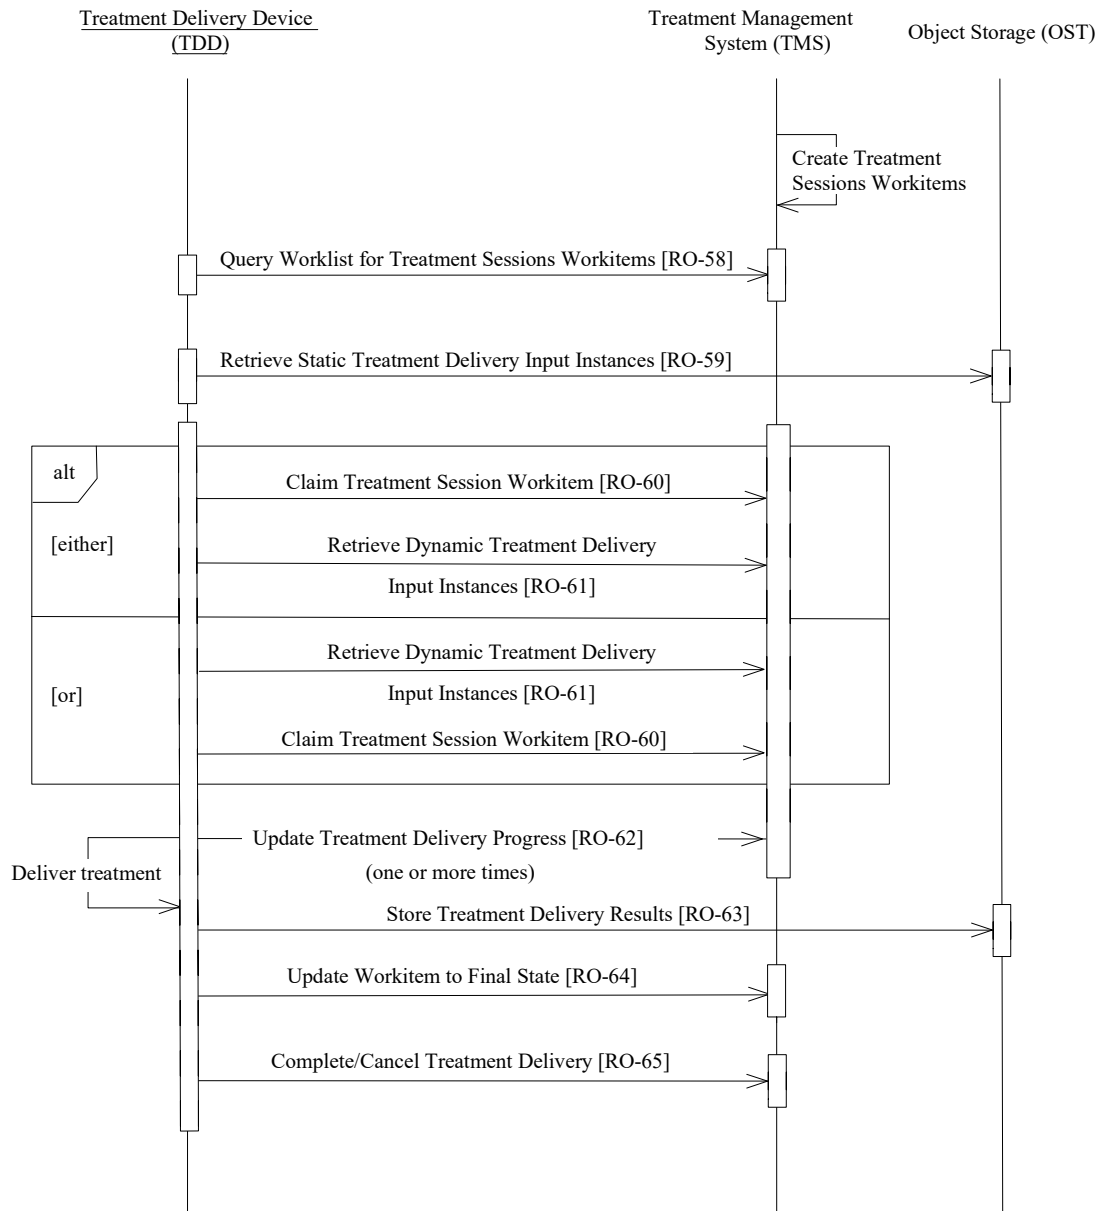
Treatment Delivery Device (TDD)

Treatment Management System (TMS)

Object Storage (OST)

Create Treatment Sessions Workitems

Query Worklist for Treatment Sessions Workitems [RO-58]

Retrieve Static Treatment Delivery Input Instances [RO-59]

alt

Claim Treatment Session Workitem [RO-60]

[either]

Retrieve Dynamic Treatment Delivery Input Instances [RO-61]

Retrieve Dynamic Treatment Delivery Input Instances [RO-61]

[or]

Claim Treatment Session Workitem [RO-60]

Update Treatment Delivery Progress [RO-62] (one or more times)

Deliver treatment

Store Treatment Delivery Results [RO-63]

Update Workitem to Final State [RO-64]

Complete/Cancel Treatment Delivery [RO-65]